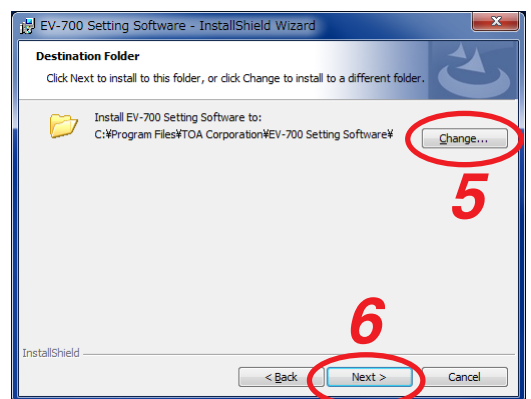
EV-700 Setting Software - InstallShield Wizard

Destination Folder

Click Next to install to this folder, or click Change to install to a different folder.

Install EV-700 Setting Software to:
C:¥Program Files¥TOA Corporation¥EV-700 Setting Software¥

Change...

5

6

InstallShield

< Back

Next >

Cancel